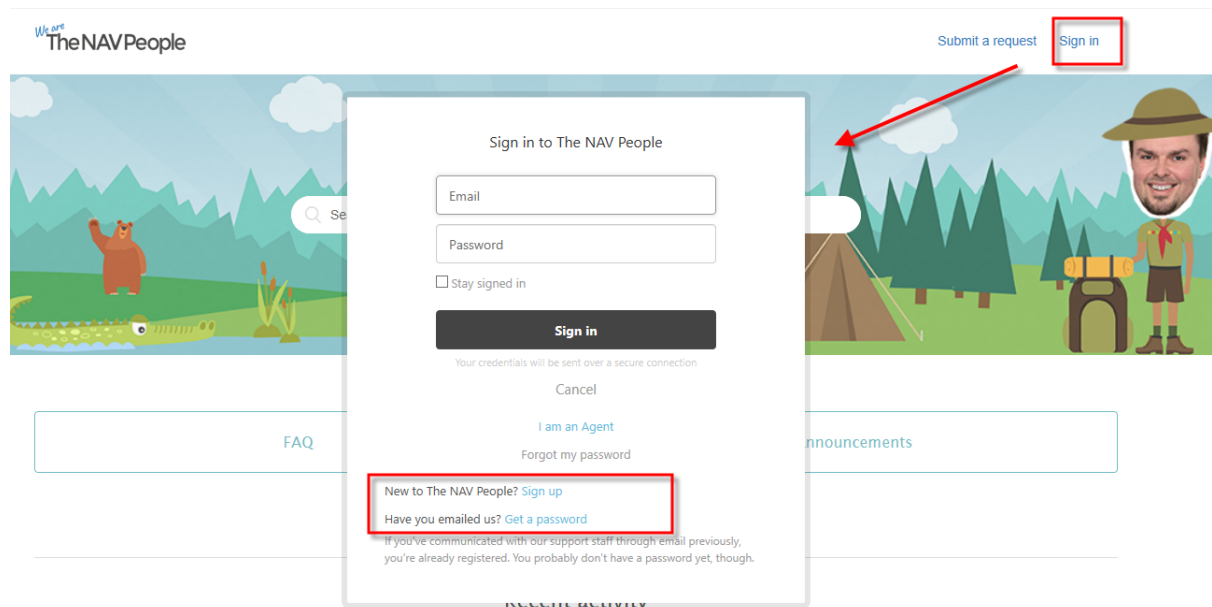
We are The NAV People

Submit a request Sign in

Se

Sign in to The NAV People

Email

Password

Stay signed in

Sign in

Your credentials will be sent over a secure connection

Cancel

I am an Agent

Forgot my password

New to The NAV People? Sign up

Have you emailed us? Get a password

If you've communicated with our support staff through email previously, you're already registered. You probably don't have a password yet, though.

FAQ

nnouncements

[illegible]